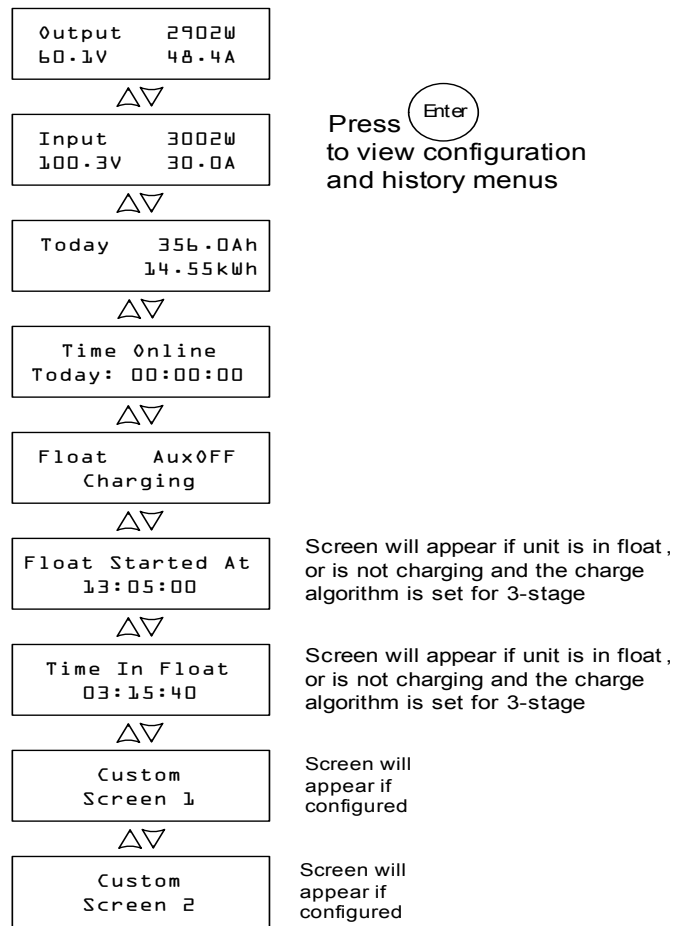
Output 2902W
60.1V 48.4A

△▽

Input 3002W
100.3V 30.0A

Press Enter to view configuration and history menus

△▽

Today 356.0Ah
14.55kWh

△▽

Time Online
Today: 00:00:00

△▽

Float AuxOFF
Charging

△▽

Float Started At
13:05:00

Screen will appear if unit is in float , or is not charging and the charge algorithm is set for 3-stage

△▽

Time In Float
03:15:40

Screen will appear if unit is in float , or is not charging and the charge algorithm is set for 3-stage

△▽

Custom
Screen 1

Screen will appear if configured

△▽

Custom
Screen 2

Screen will appear if configured